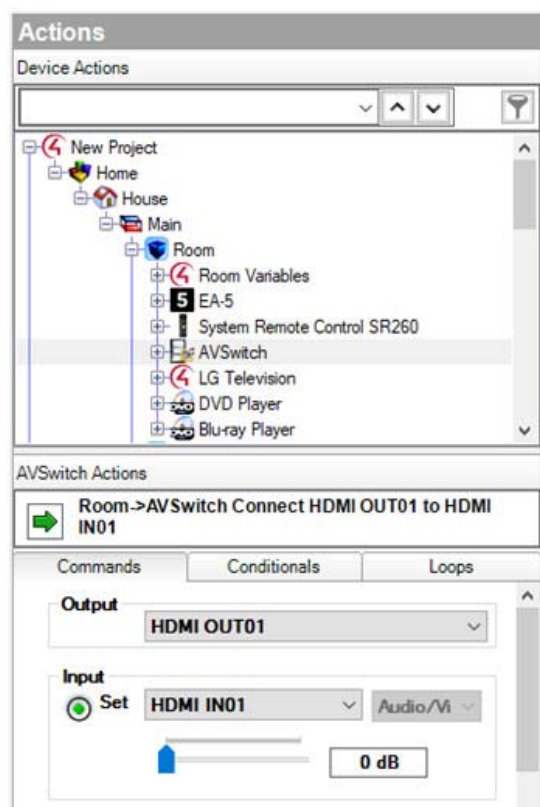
Actions

Device Actions

New Project
Home
House
Main
Room
Room Variables
EA-5
System Remote Control SR260
AVSwitch
LG Television
DVD Player
Blu-ray Player

AVSwitch Actions

Room->AVSwitch Connect HDMI OUT01 to HDMI IN01

Commands
Conditionals
Loops

Output
HDMI OUT01

Input
Set
HDMI IN01
Audio/Vi

0 dB